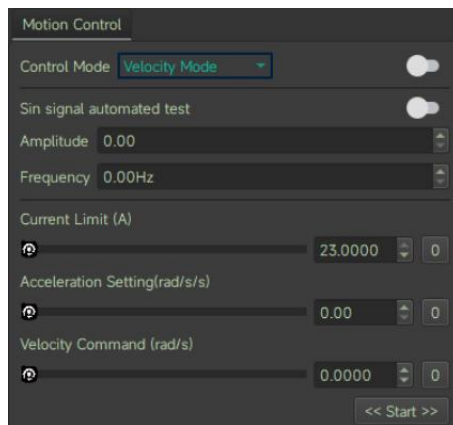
Motion Control

Control Mode Velocity Mode

Sin signal automated test

Amplitude 0.00

Frequency 0.00Hz

Current Limit (A)

23.0000 0

Acceleration Setting(rad/s/s)

0.00 0

Velocity Command (rad/s)

0.0000 0

<< Start >>